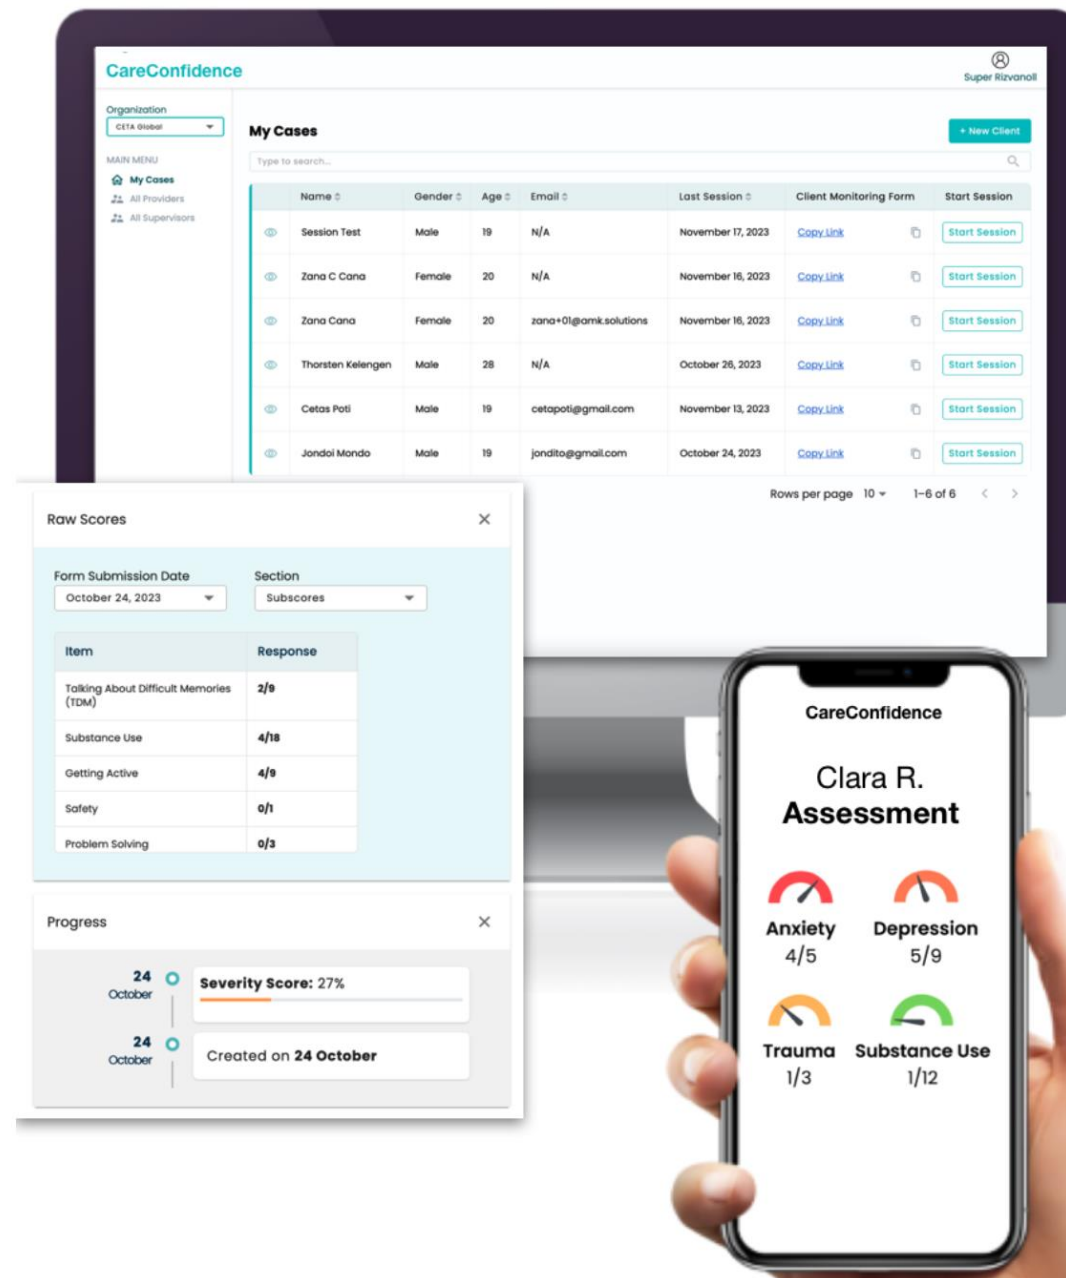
CareConfidence

Super Rizvanoli

Organization
CETA Global

MAIN MENU
My Cases
All Providers
All Supervisors

My Cases

+ New Client

Type to search...

| | Name | Gender | Age | Email | Last Session | Client Monitoring Form | Start Session |
|---|---|---|---|---|---|---|---|
| | Session Test | Male | 19 | N/A | November 17, 2023 | Copy Link | Start Session |
| | Zana C Cana | Female | 20 | N/A | November 16, 2023 | Copy Link | Start Session |
| | Zana Cana | Female | 20 | zana+01@amk.solutions | November 16, 2023 | Copy Link | Start Session |
| | Thorsten Kelengen | Male | 28 | N/A | October 26, 2023 | Copy Link | Start Session |
| | Cetas Poti | Male | 19 | cetapoti@gmail.com | November 13, 2023 | Copy Link | Start Session |
| | Jondoi Mondo | Male | 19 | jondito@gmail.com | October 24, 2023 | Copy Link | Start Session |

Rows per page 10 1–6 of 6

Raw Scores

Form Submission Date
October 24, 2023

Section
Subscores

| Item | Response |
|---|---|
| Talking About Difficult Memories (TDM) | 2/9 |
| Substance Use | 4/18 |
| Getting Active | 4/9 |
| Safety | 0/1 |
| Problem Solving | 0/3 |

Progress

24 October
Severity Score: 27%

24 October
Created on 24 October

CareConfidence

Clara R.
Assessment

Anxiety
4/5

Depression
5/9

Trauma
1/3

Substance Use
1/12